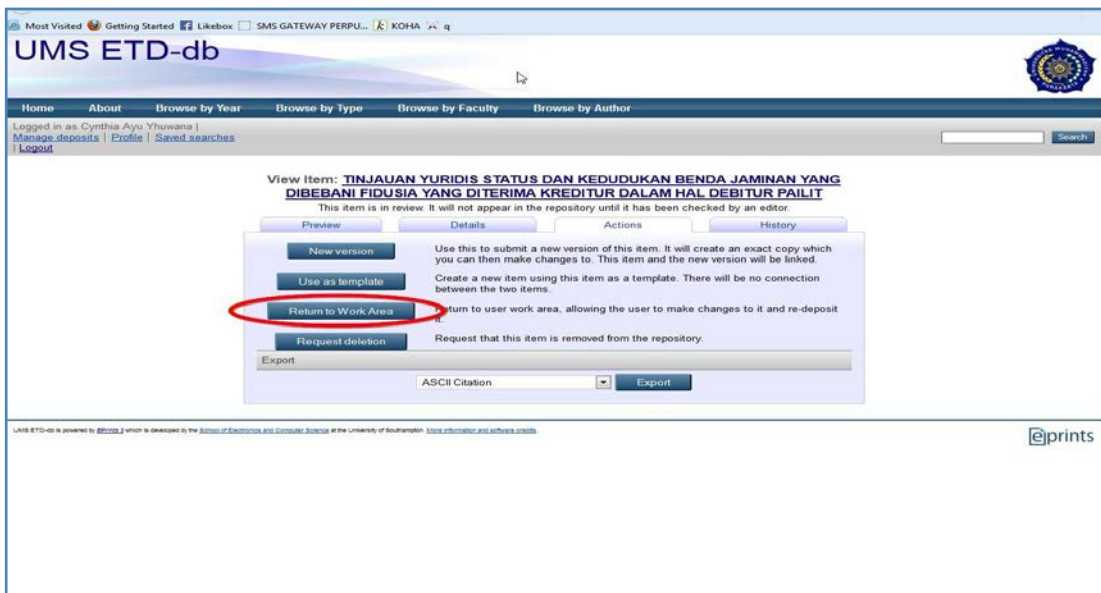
Most Visited Getting Started Likebox SMS GATEWAY PERPU... KOHA q

UMS ETD-db

Home About Browse by Year Browse by Type Browse by Faculty Browse by Author

Logged in as Cynthia Ayu Yhuwana | Manage deposits | Profile | Saved searches | Logout

Search

View Item: TINJAUAN YURIDIS STATUS DAN KEDUDUKAN BENDA JAMINAN YANG DIBEBANI FIDUSIA YANG DITERIMA KREDITUR DALAM HAL DEBITUR PAILIT

This item is in review. It will not appear in the repository until it has been checked by an editor.

| Preview | Details | Actions | History |
|---|---|---|---|

New version — Use this to submit a new version of this item. It will create an exact copy which you can then make changes to. This item and the new version will be linked.

Use as template — Create a new item using this item as a template. There will be no connection between the two items.

Return to Work Area — Return to user work area, allowing the user to make changes to it and re-deposit it.

Request deletion — Request that this item is removed from the repository.

Export

ASCII Citation Export

UMS ETD-db is powered by EPrints 3 which is developed by the School of Electronics and Computer Science at the University of Southampton. More information and software credits.

eprints